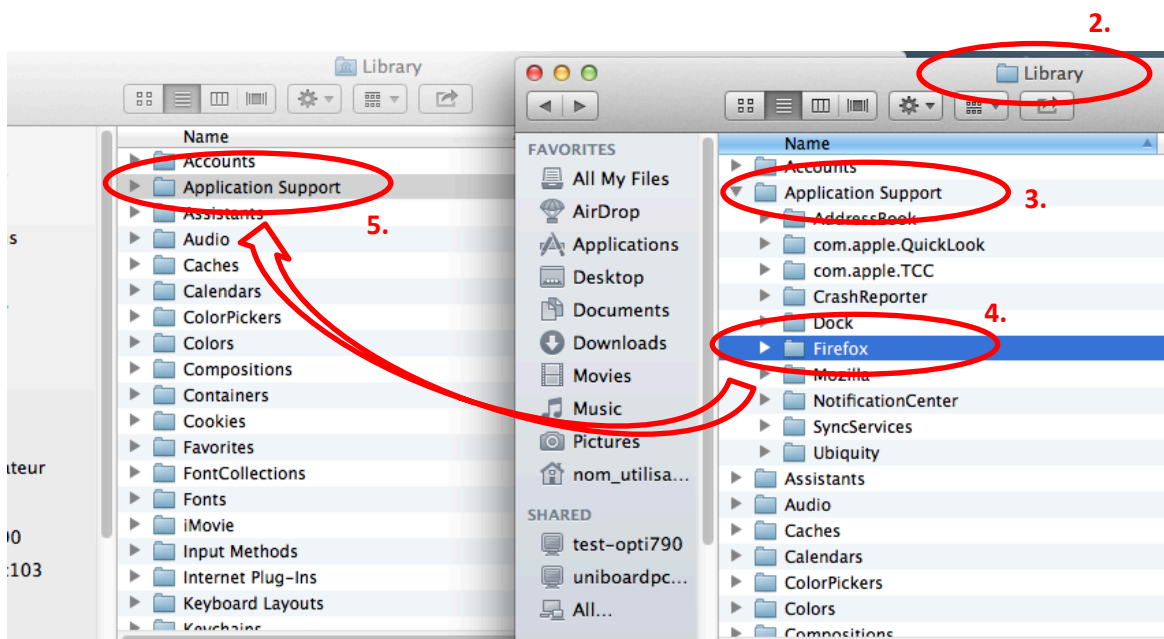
2.

Library

Name
Accounts
Application Support
Assistants
Audio
Caches
Calendars
ColorPickers
Colors
Compositions
Containers
Cookies
Favorites
FontCollections
Fonts
iMovie
Input Methods
Internet Plug-Ins
Keyboard Layouts
Keychains

s
ateur
00
:103

5.

Library

FAVORITES
All My Files
AirDrop
Applications
Desktop
Documents
Downloads
Movies
Music
Pictures
nom_utilisa...

SHARED
test-opti790
uniboardpc...
All...

Name
Accounts
Application Support
AddressBook
com.apple.QuickLook
com.apple.TCC
CrashReporter
Dock
Firefox
Mozilla
NotificationCenter
SyncServices
Ubiquity
Assistants
Audio
Caches
Calendars
ColorPickers
Colors
Compositions

3.

4.